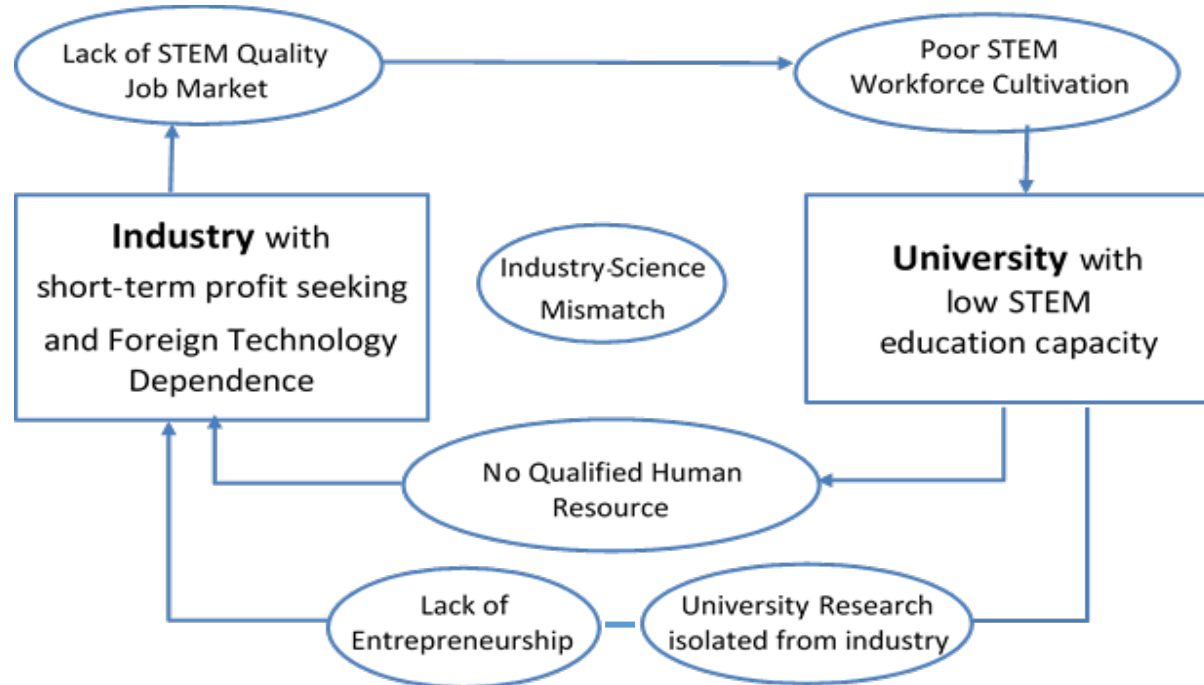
Lack of STEM Quality Job Market

Poor STEM Workforce Cultivation

Industry with short-term profit seeking and Foreign Technology Dependence

Industry-Science Mismatch

University with low STEM education capacity

No Qualified Human Resource

Lack of Entrepreneurship

University Research isolated from industry